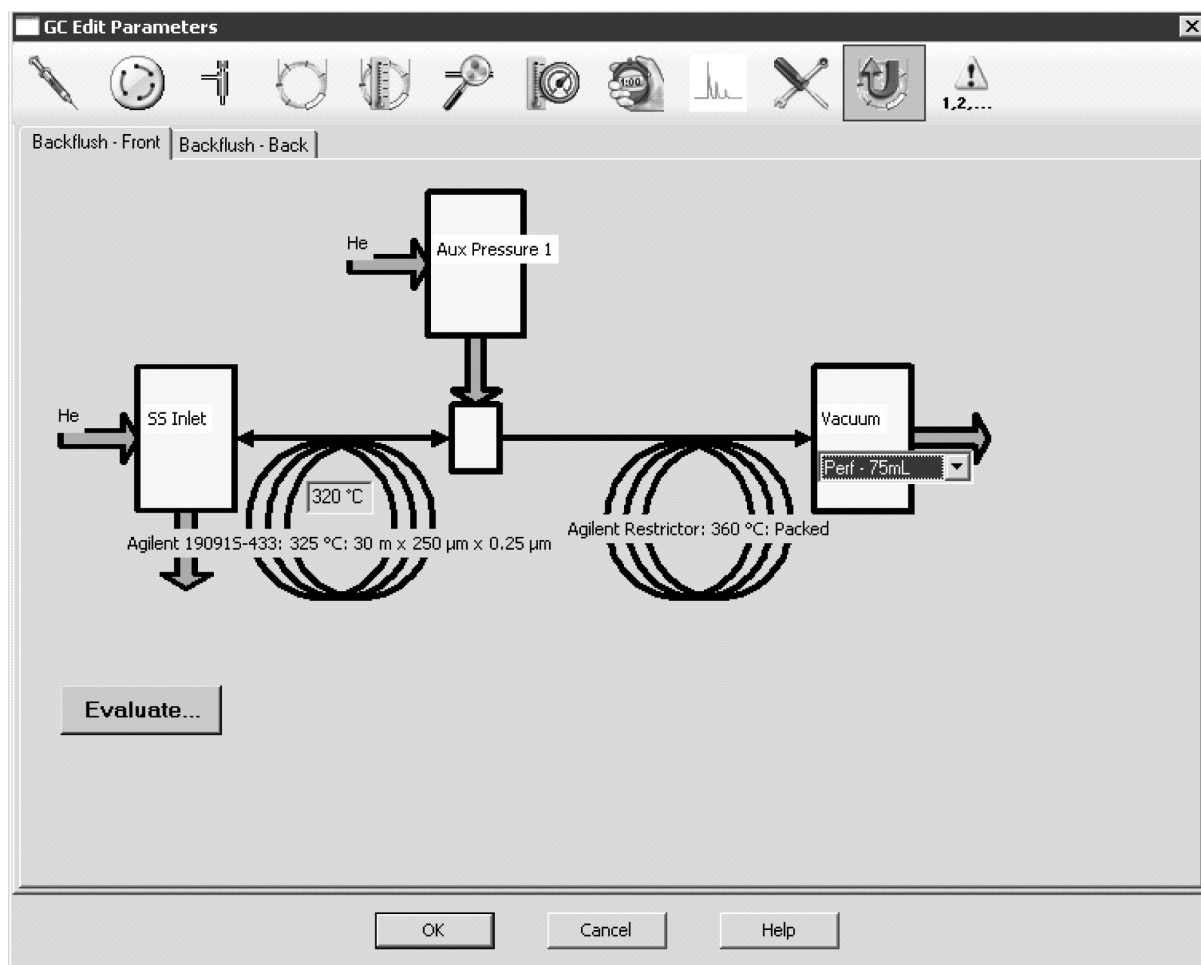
GC Edit Parameters

1:00

1,2,...

Backflush - Front | Backflush - Back

He

Aux Pressure 1

He

SS Inlet

320 °C

Agilent 19091S-433: 325 °C: 30 m x 250 µm x 0.25 µm

Agilent Restrictor: 360 °C: Packed

Vacuum

Perf - 75mL

Evaluate...

OK

Cancel

Help